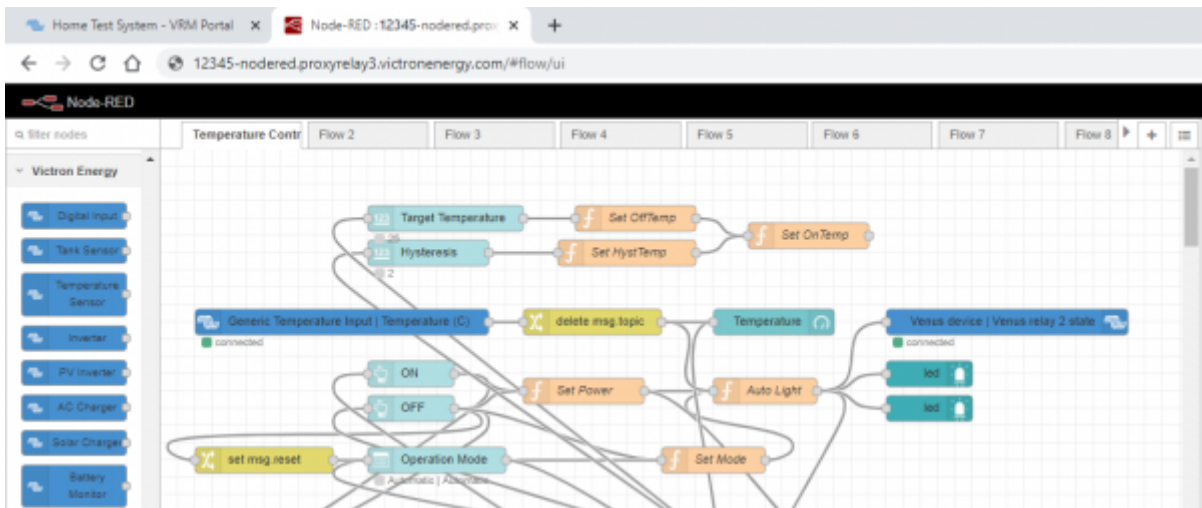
Home Test System - VRM Portal ×
Node-RED :12345-nodered.prox ×
+

12345-nodered.proxyrelay3.victronenergy.com/#flow/ui

Node-RED

filter nodes

Victron Energy

Digital input
Tank Sensor
Temperature Sensor
Inverter
PV Inverter
AC Charger
Solar Charger
Battery Monitor

Temperature Contr
Flow 2
Flow 3
Flow 4
Flow 5
Flow 6
Flow 7
Flow 8

Target Temperature
26
Hysteresis
2
Set OffTemp
Set HystTemp
Set OnTemp
Generic Temperature Input | Temperature (C)
connected
delete msg.topic
Temperature
Venus device | Venus relay 2 state
connected
ON
OFF
Set Power
Auto Light
led
led
set msg.reset
Operation Mode
Automatic | Automatic
Set Mode